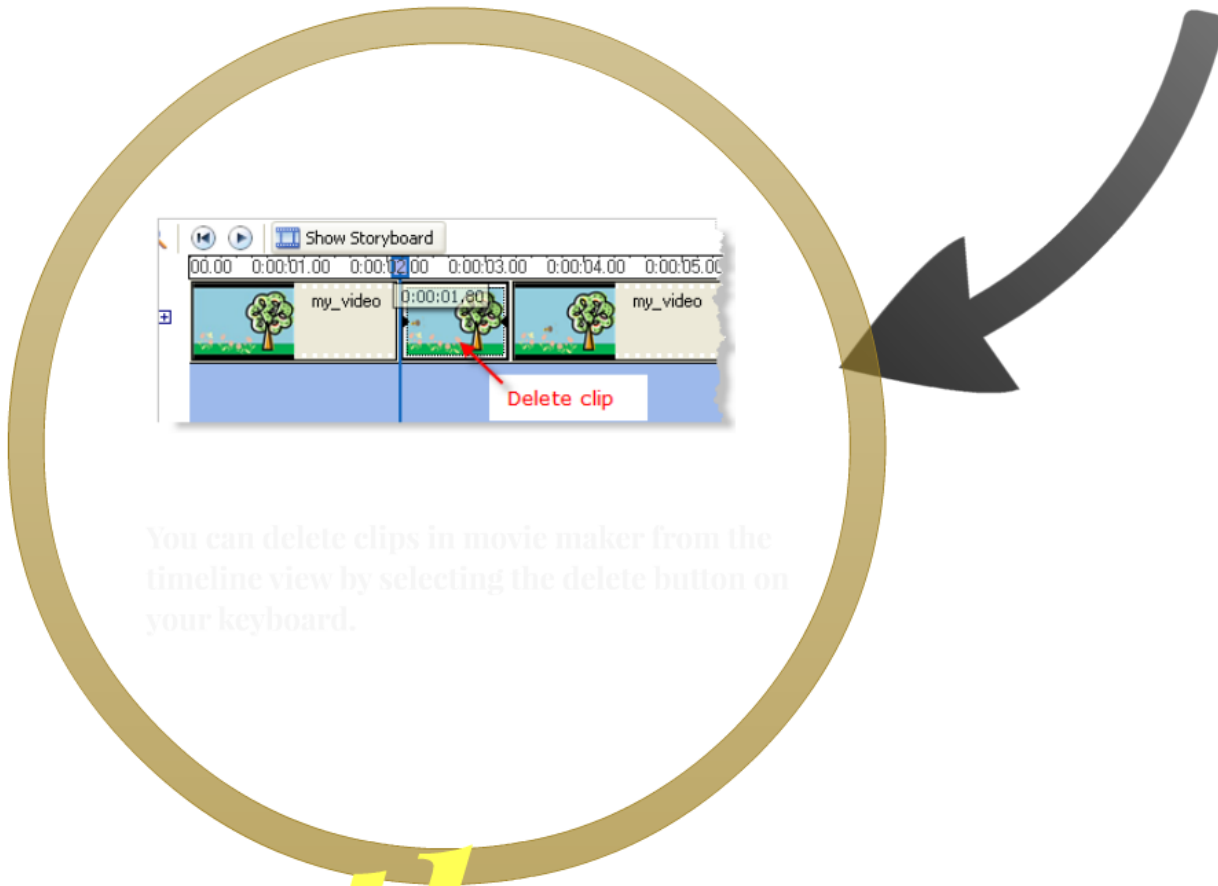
Show Storyboard

00.00 0:00:01.00 0:00:02.00 0:00:03.00 0:00:04.00 0:00:05.00

my_video

0:00:01.80

my_video

Delete clip

You can delete clips in movie maker from the timeline view by selecting the delete button on your keyboard.

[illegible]